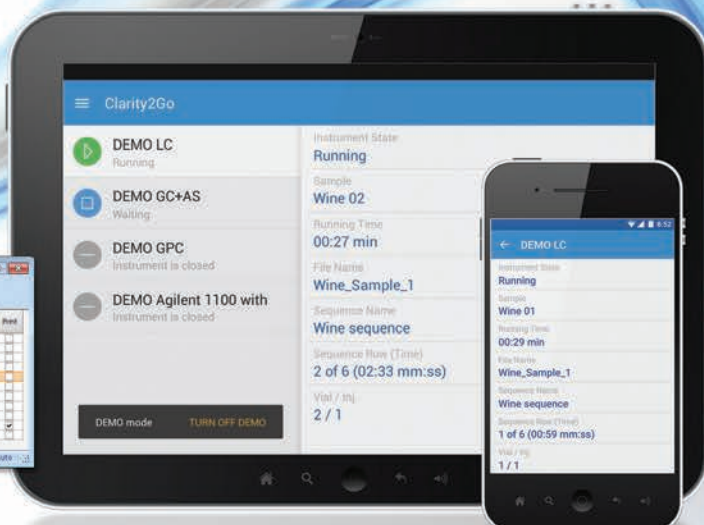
Clarity2Go

DEMO LC
Running

DEMO GC+AS
Waiting

DEMO GPC
Instrument is closed

DEMO Agilent 1100 with
Instrument is closed

DEMO mode TURN OFF DEMO

Instrument State
Running
Sample
Wine 02
Running Time
00:27 min
File Name
Wine_Sample_1
Sequence Name
Wine sequence
Sequence Row (Time)
2 of 6 (02:33 mm:ss)
Vial / Inj
2 / 1

8:52
DEMO LC
Instrument State
Running
Sample
Wine 01
Running Time
00:29 min
File Name
Wine_Sample_1
Sequence Name
Wine sequence
Sequence Row (Time)
1 of 6 (00:59 mm:ss)
Vial / Inj
1 / 1

Print
Auto